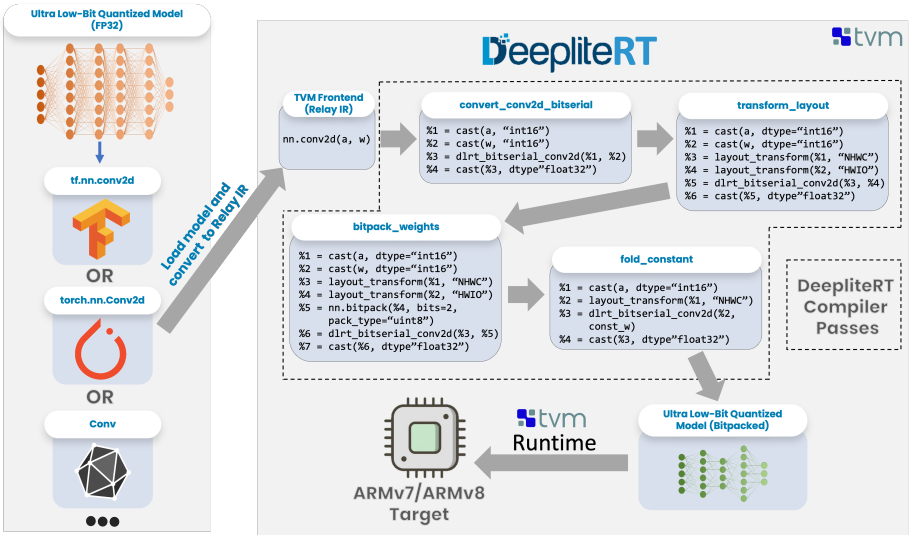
Ultra Low-Bit Quantized Model (FP32)

tf.nn.conv2d

OR

torch.nn.Conv2d

OR

Conv

Load model and convert to Relay IR

DeepliteRT

tvm

TVM Frontend (Relay IR)

nn.conv2d(a, w)

convert_conv2d_bitserial

%1 = cast(a, “int16”)
%2 = cast(w, “int16”)
%3 = dlrt_bitserial_conv2d(%1, %2)
%4 = cast(%3, dtype”float32”)

transform_layout

%1 = cast(a, dtype=“int16”)
%2 = cast(w, dtype=“int16”)
%3 = layout_transform(%1, “NHWC”)
%4 = layout_transform(%2, “HWIO”)
%5 = dlrt_bitserial_conv2d(%3, %4)
%6 = cast(%5, dtype”float32”)

bitpack_weights

%1 = cast(a, dtype=“int16”)
%2 = cast(w, dtype=“int16”)
%3 = layout_transform(%1, “NHWC”)
%4 = layout_transform(%2, “HWIO”)
%5 = nn.bitpack(%4, bits=2, pack_type=“uint8”)
%6 = dlrt_bitserial_conv2d(%3, %5)
%7 = cast(%6, dtype”float32”)

fold_constant

%1 = cast(a, dtype=“int16”)
%2 = layout_transform(%1, “NHWC”)
%3 = dlrt_bitserial_conv2d(%2, const_w)
%4 = cast(%3, dtype”float32”)

DeepliteRT Compiler Passes

tvm
Runtime

Ultra Low-Bit Quantized Model (Bitpacked)

ARMv7/ARMv8 Target